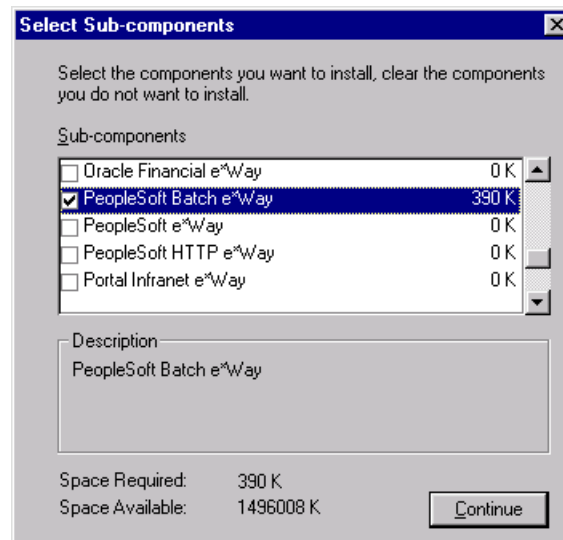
Select Sub-components

Select the components you want to install, clear the components you do not want to install.

Sub-components

| | | |
|---|---|---|
| ☐ | Oracle Financial e*Way | 0 K |
| ☑ | PeopleSoft Batch e*Way | 390 K |
| ☐ | PeopleSoft e*Way | 0 K |
| ☐ | PeopleSoft HTTP e*Way | 0 K |
| ☐ | Portal Infranet e*Way | 0 K |

Description
PeopleSoft Batch e*Way

Space Required: 390 K
Space Available: 1496008 K

Continue